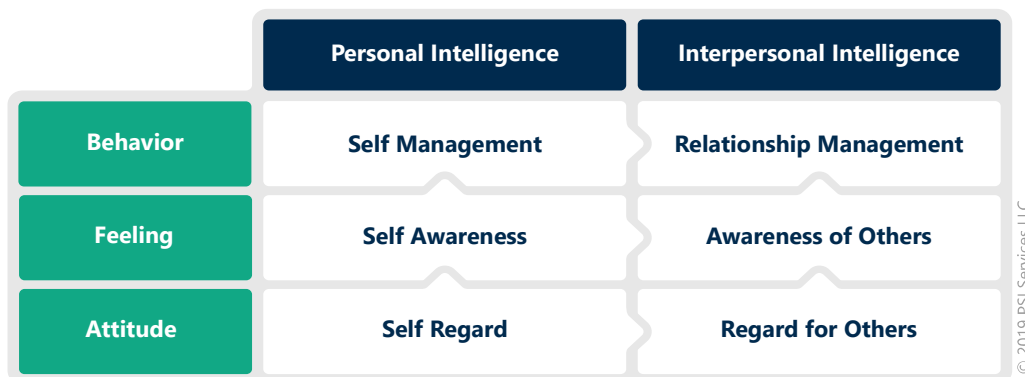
|  | Personal Intelligence | Interpersonal Intelligence |
|---|---|---|
| Behavior | Self Management | Relationship Management |
| Feeling | Self Awareness | Awareness of Others |
| Attitude | Self Regard | Regard for Others |

© 2019 RSI Services LLC